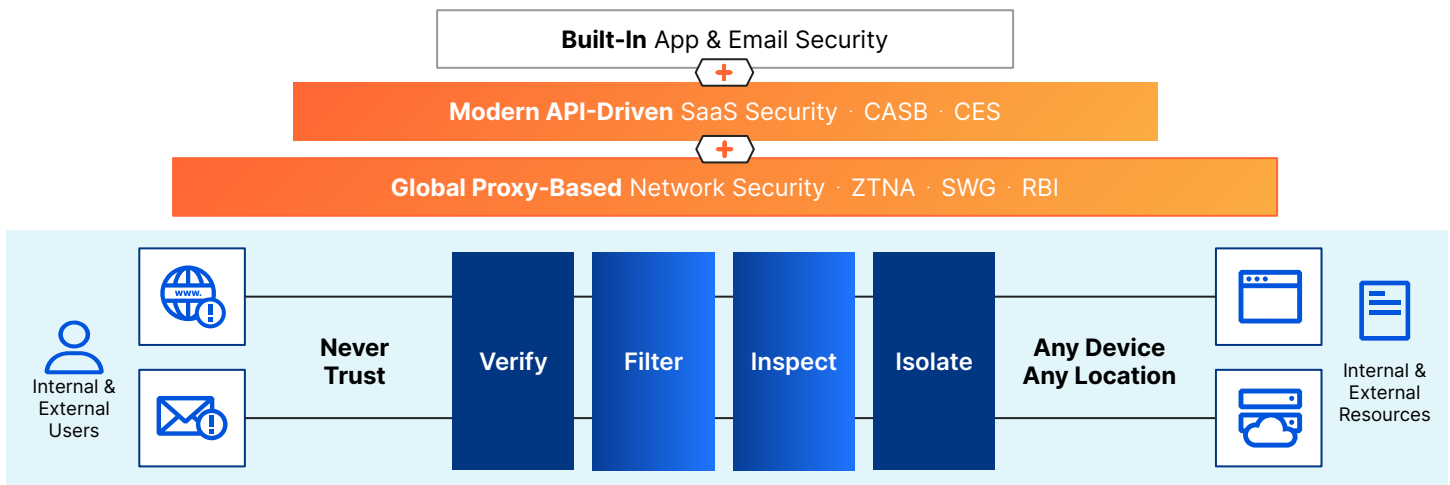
Built-In App & Email Security

+

Modern API-Driven SaaS Security · CASB · CES

+

Global Proxy-Based Network Security · ZTNA · SWG · RBI

www.

Internal & External Users

Never Trust

Verify

Filter

Inspect

Isolate

Any Device Any Location

Internal & External Resources